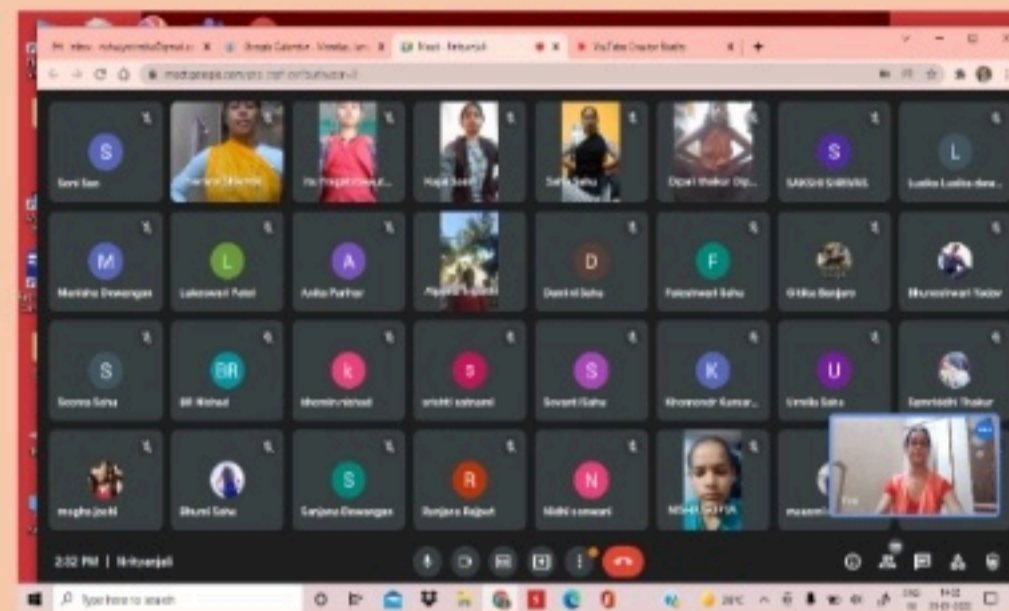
M Inbox - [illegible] X | Google Calendar - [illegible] X | Meet - Nrityanjali X | YouTube Creator Studio X | +

meet.google.com/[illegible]

S
Soni Sen

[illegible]

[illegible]

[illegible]

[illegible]

Dipali thakur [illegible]

S
SAKSHI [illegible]

L
Lucika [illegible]

M
Manisha Dewangan

L
Lokeswari Patel

A
Anita Parihar

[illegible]

D
Damini Sahu

F
Fuleshwari Sahu

Gitika Banjare

Bhuneshwari Yadav

S
Seema Sahu

BR
BR Nishad

k
khemin nishad

s
srishti satnami

S
Sevanti Sahu

K
Khomendr Kumar...

U
Urmila Sahu

Samriddhi Thakur

megha joshi

Bhumi Sahu

S
Sanjana Dewangan

R
Ranjana Rajput

N
Nidhi sonwani

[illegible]

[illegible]

You

2:32 PM | Nrityanjali

Type here to search

29°C

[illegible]